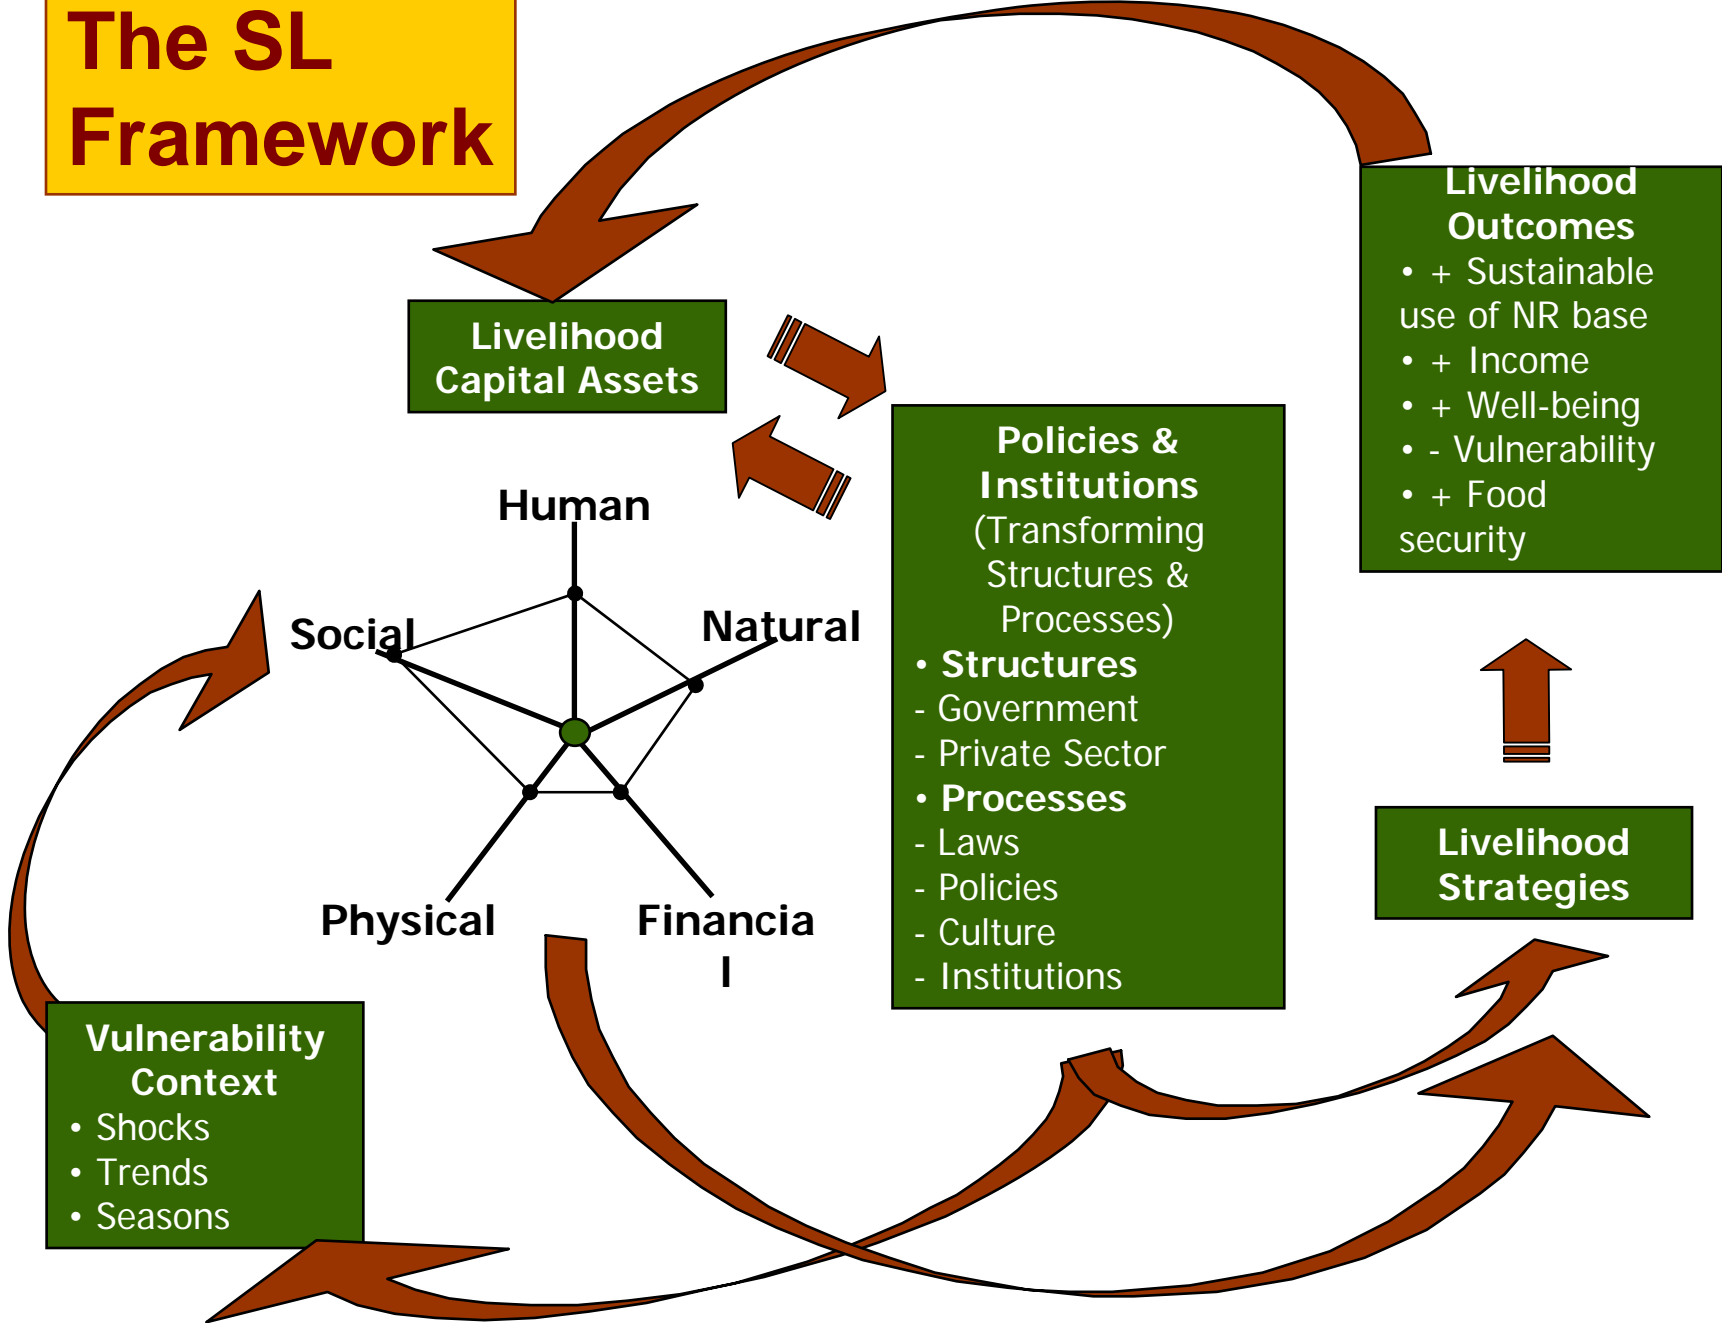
The SL Framework

Livelihood Capital Assets

Human

Social

Natural

Physical

Financia l

Policies & Institutions (Transforming Structures & Processes)
• Structures
- Government
- Private Sector
• Processes
- Laws
- Policies
- Culture
- Institutions

Livelihood Outcomes
• + Sustainable use of NR base
• + Income
• + Well-being
• - Vulnerability
• + Food security

Livelihood Strategies

Vulnerability Context
• Shocks
• Trends
• Seasons